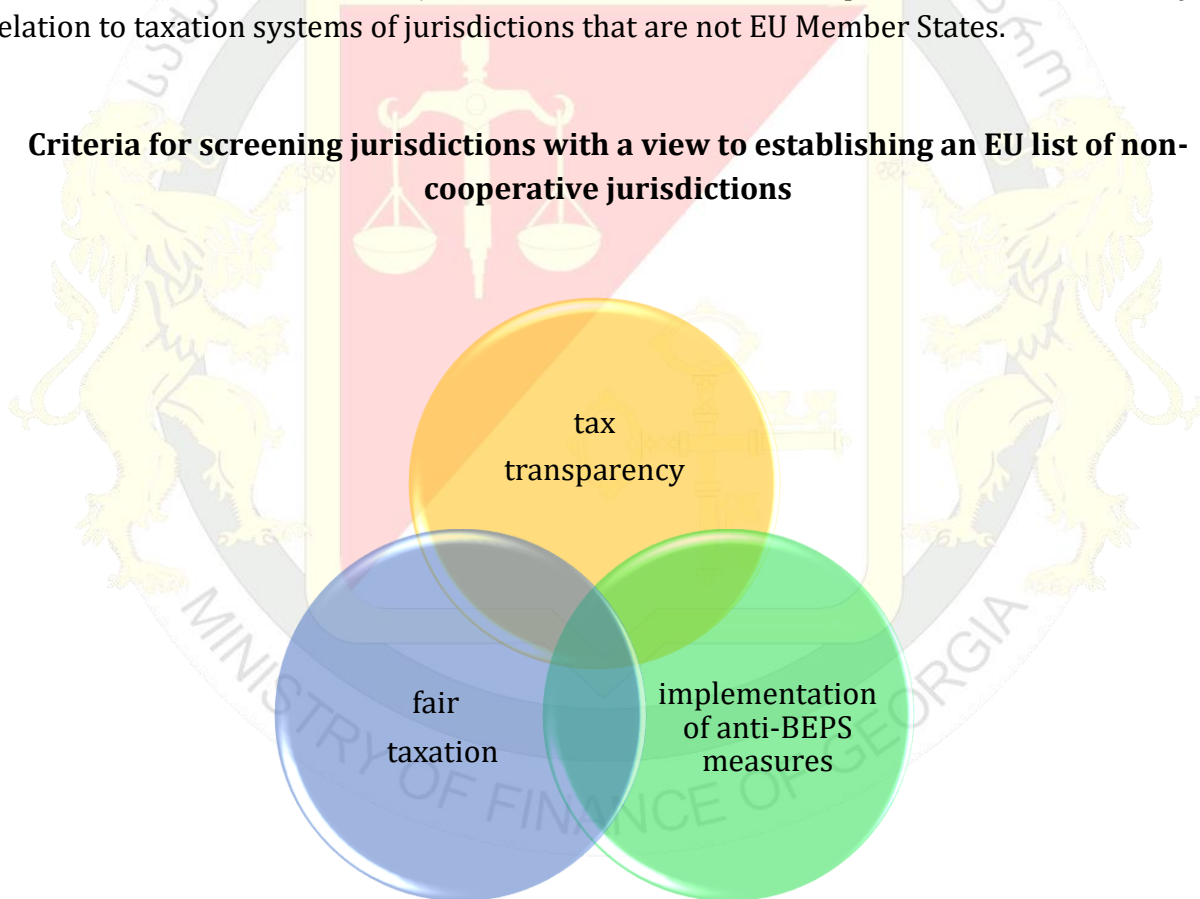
elation to taxation systems of jurisdictions that are not EU Member States.

**Criteria for screening jurisdictions with a view to establishing an EU list of non-cooperative jurisdictions**

tax transparency

fair taxation

implementation of anti-BEPS measures

MINISTRY OF FINANCE OF GEORGIA